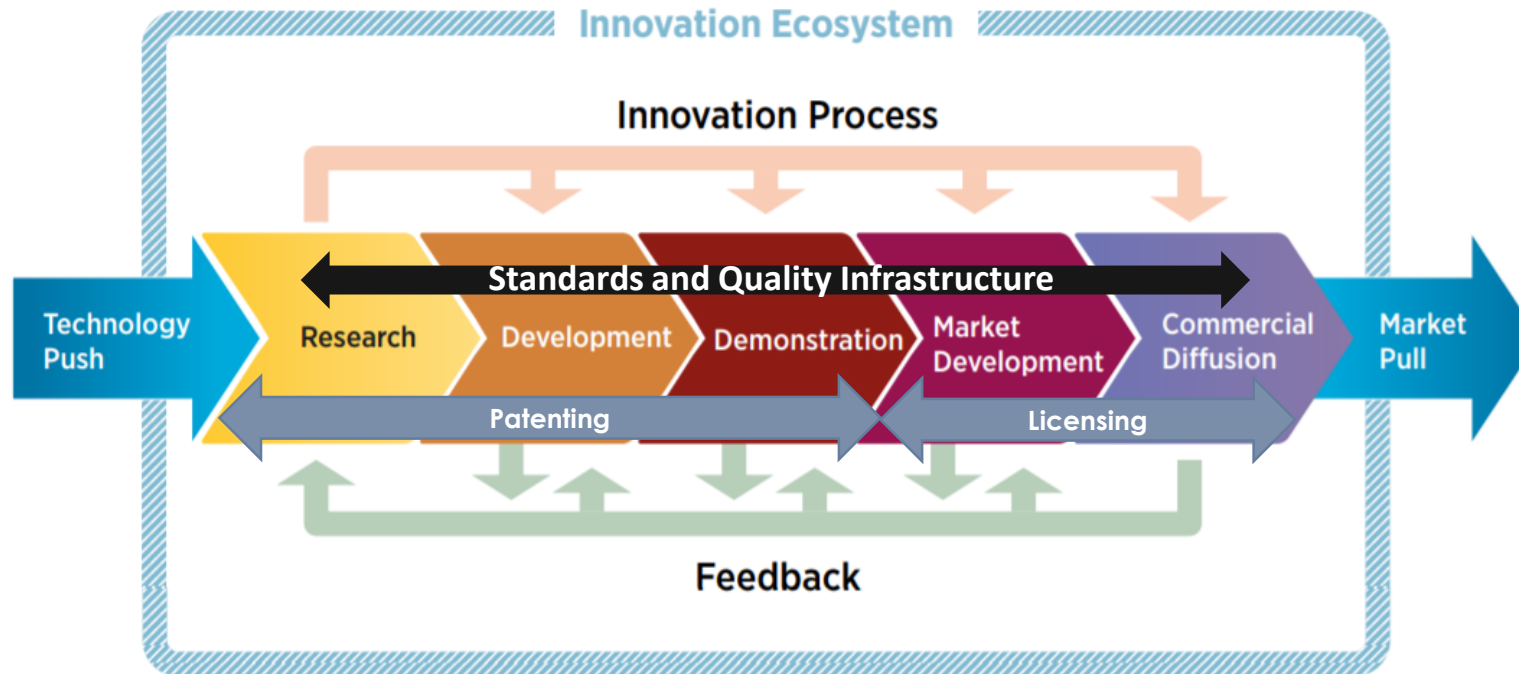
Innovation Ecosystem

Innovation Process

Standards and Quality Infrastructure

Technology Push

Research

Development

Demonstration

Market Development

Commercial Diffusion

Market Pull

Patenting

Licensing

Feedback